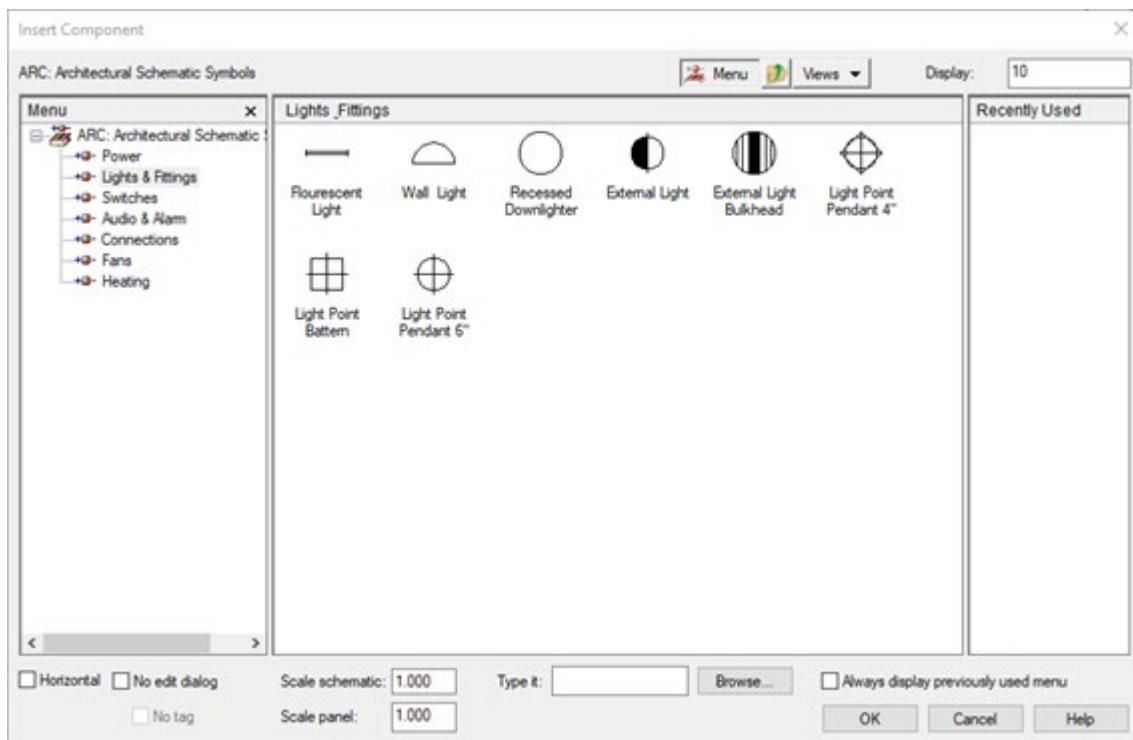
Insert Component

ARC: Architectural Schematic Symbols

Menu Views Display: 10

Menu ×

ARC: Architectural Schematic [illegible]
Power
Lights & Fittings
Switches
Audio & Alarm
Connections
Fans
Heating

Lights_Fittings

Flourescent Light
Wall Light
Recessed Downlighter
External Light
External Light Bulkhead
Light Point Pendant 4"
Light Point Battern
Light Point Pendant 6"

Recently Used

Horizontal No edit dialog
No tag

Scale schematic: 1.000
Scale panel: 1.000

Type it:
Browse...

Always display previously used menu

OK Cancel Help